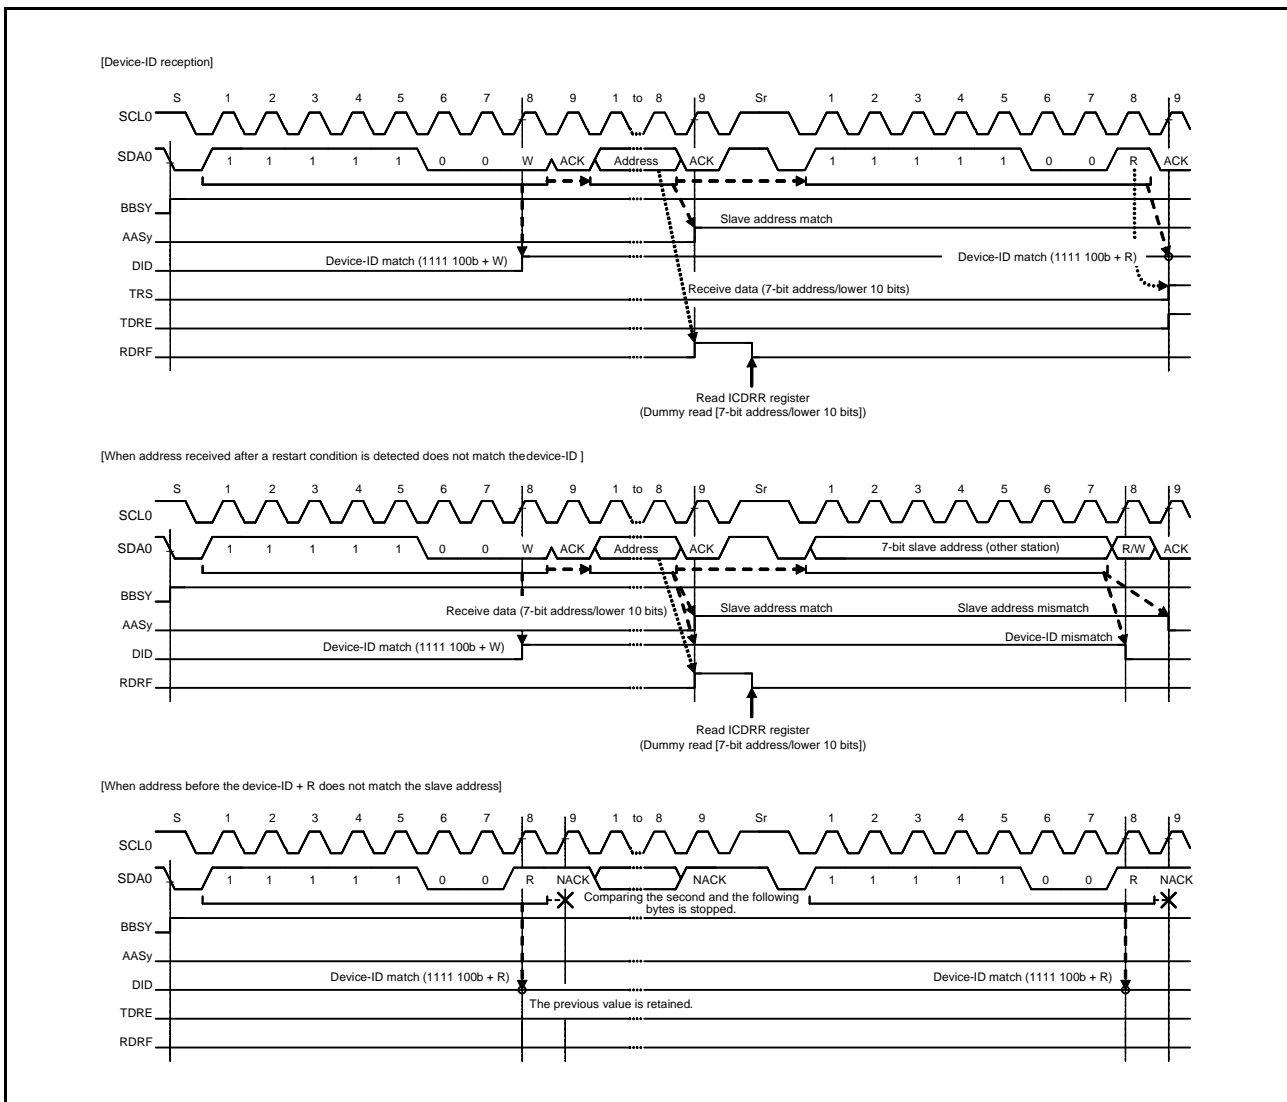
[Device-ID reception]

S 1 2 3 4 5 6 7 8 9 1 to 8 9 Sr 1 2 3 4 5 6 7 8 9

SCL0

SDA0 1 1 1 1 1 0 0 W ACK Address ACK 1 1 1 1 1 0 0 R ACK

BBSY

Slave address match

AASy

DID

Device-ID match (1111 100b + W)

Device-ID match (1111 100b + R)

TRS

Receive data (7-bit address/lower 10 bits)

TDRE

RDRF

Read ICDRR register
(Dummy read [7-bit address/lower 10 bits])

[When address received after a restart condition is detected does not match thedevice-ID ]

S 1 2 3 4 5 6 7 8 9 1 to 8 9 Sr 1 2 3 4 5 6 7 8 9

SCL0

SDA0 1 1 1 1 1 0 0 W ACK Address ACK 7-bit slave address (other station) R/W ACK

BBSY

Receive data (7-bit address/lower 10 bits)

Slave address match

Slave address mismatch

AASy

Device-ID mismatch

DID

Device-ID match (1111 100b + W)

RDRF

Read ICDRR register
(Dummy read [7-bit address/lower 10 bits])

[When address before the device-ID + R does not match the slave address]

S 1 2 3 4 5 6 7 8 9 1 to 8 9 Sr 1 2 3 4 5 6 7 8 9

SCL0

SDA0 1 1 1 1 1 0 0 R NACK NACK 1 1 1 1 1 0 0 R NACK

Comparing the second and the following bytes is stopped.

BBSY

AASy

DID

Device-ID match (1111 100b + R)

Device-ID match (1111 100b + R)

The previous value is retained.

TDRE

RDRF